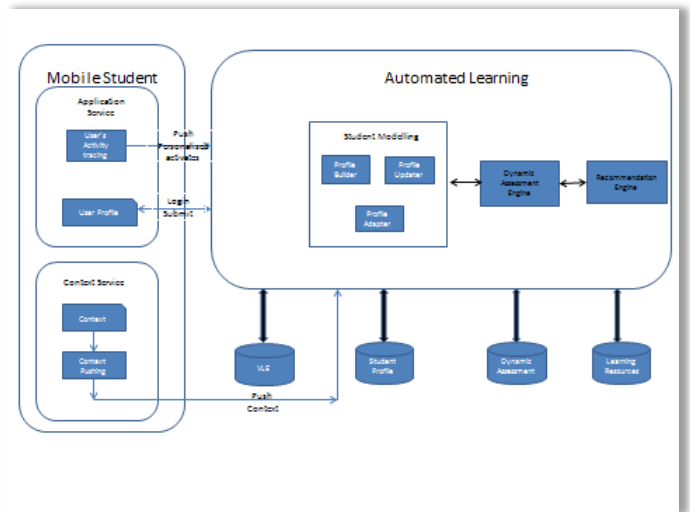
Mobile Student

Application Service

User's Activity tracing

User Profile

Push Personalised activities

Login Submit

Context Service

Context

Context Pushing

Push Context

Automated Learning

Student Modelling

Profile Builder

Profile Updater

Profile Adapter

Dynamic Assessment Engine

Recommendation Engine

VLE

Student Profile

Dynamic Assessment

Learning Resources